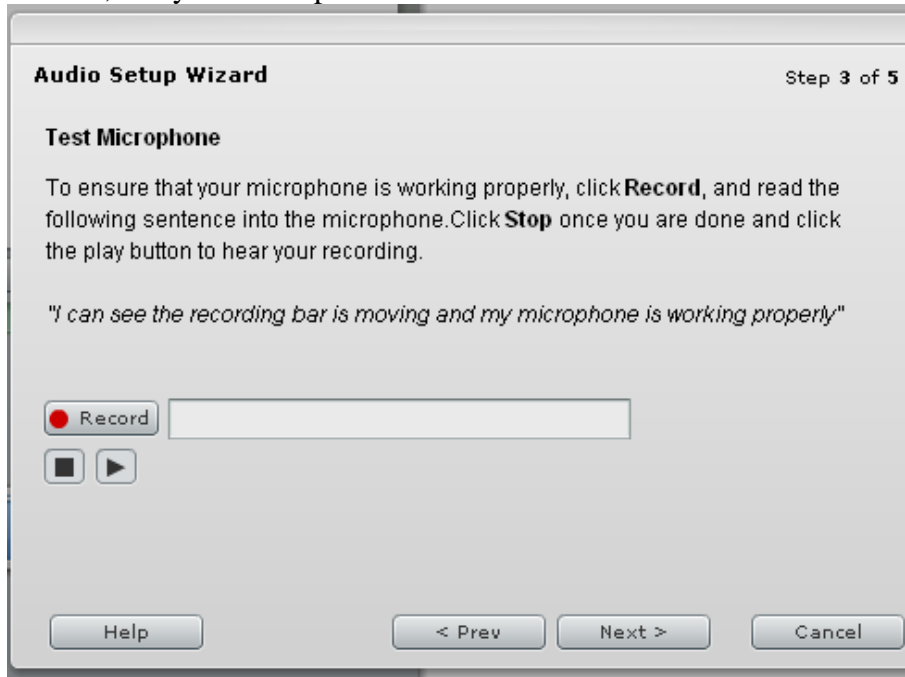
Audio Setup Wizard

Step 3 of 5

Test Microphone

To ensure that your microphone is working properly, click Record, and read the following sentence into the microphone.Click Stop once you are done and click the play button to hear your recording.

"I can see the recording bar is moving and my microphone is working properly"

Record

Help

< Prev

Next >

Cancel